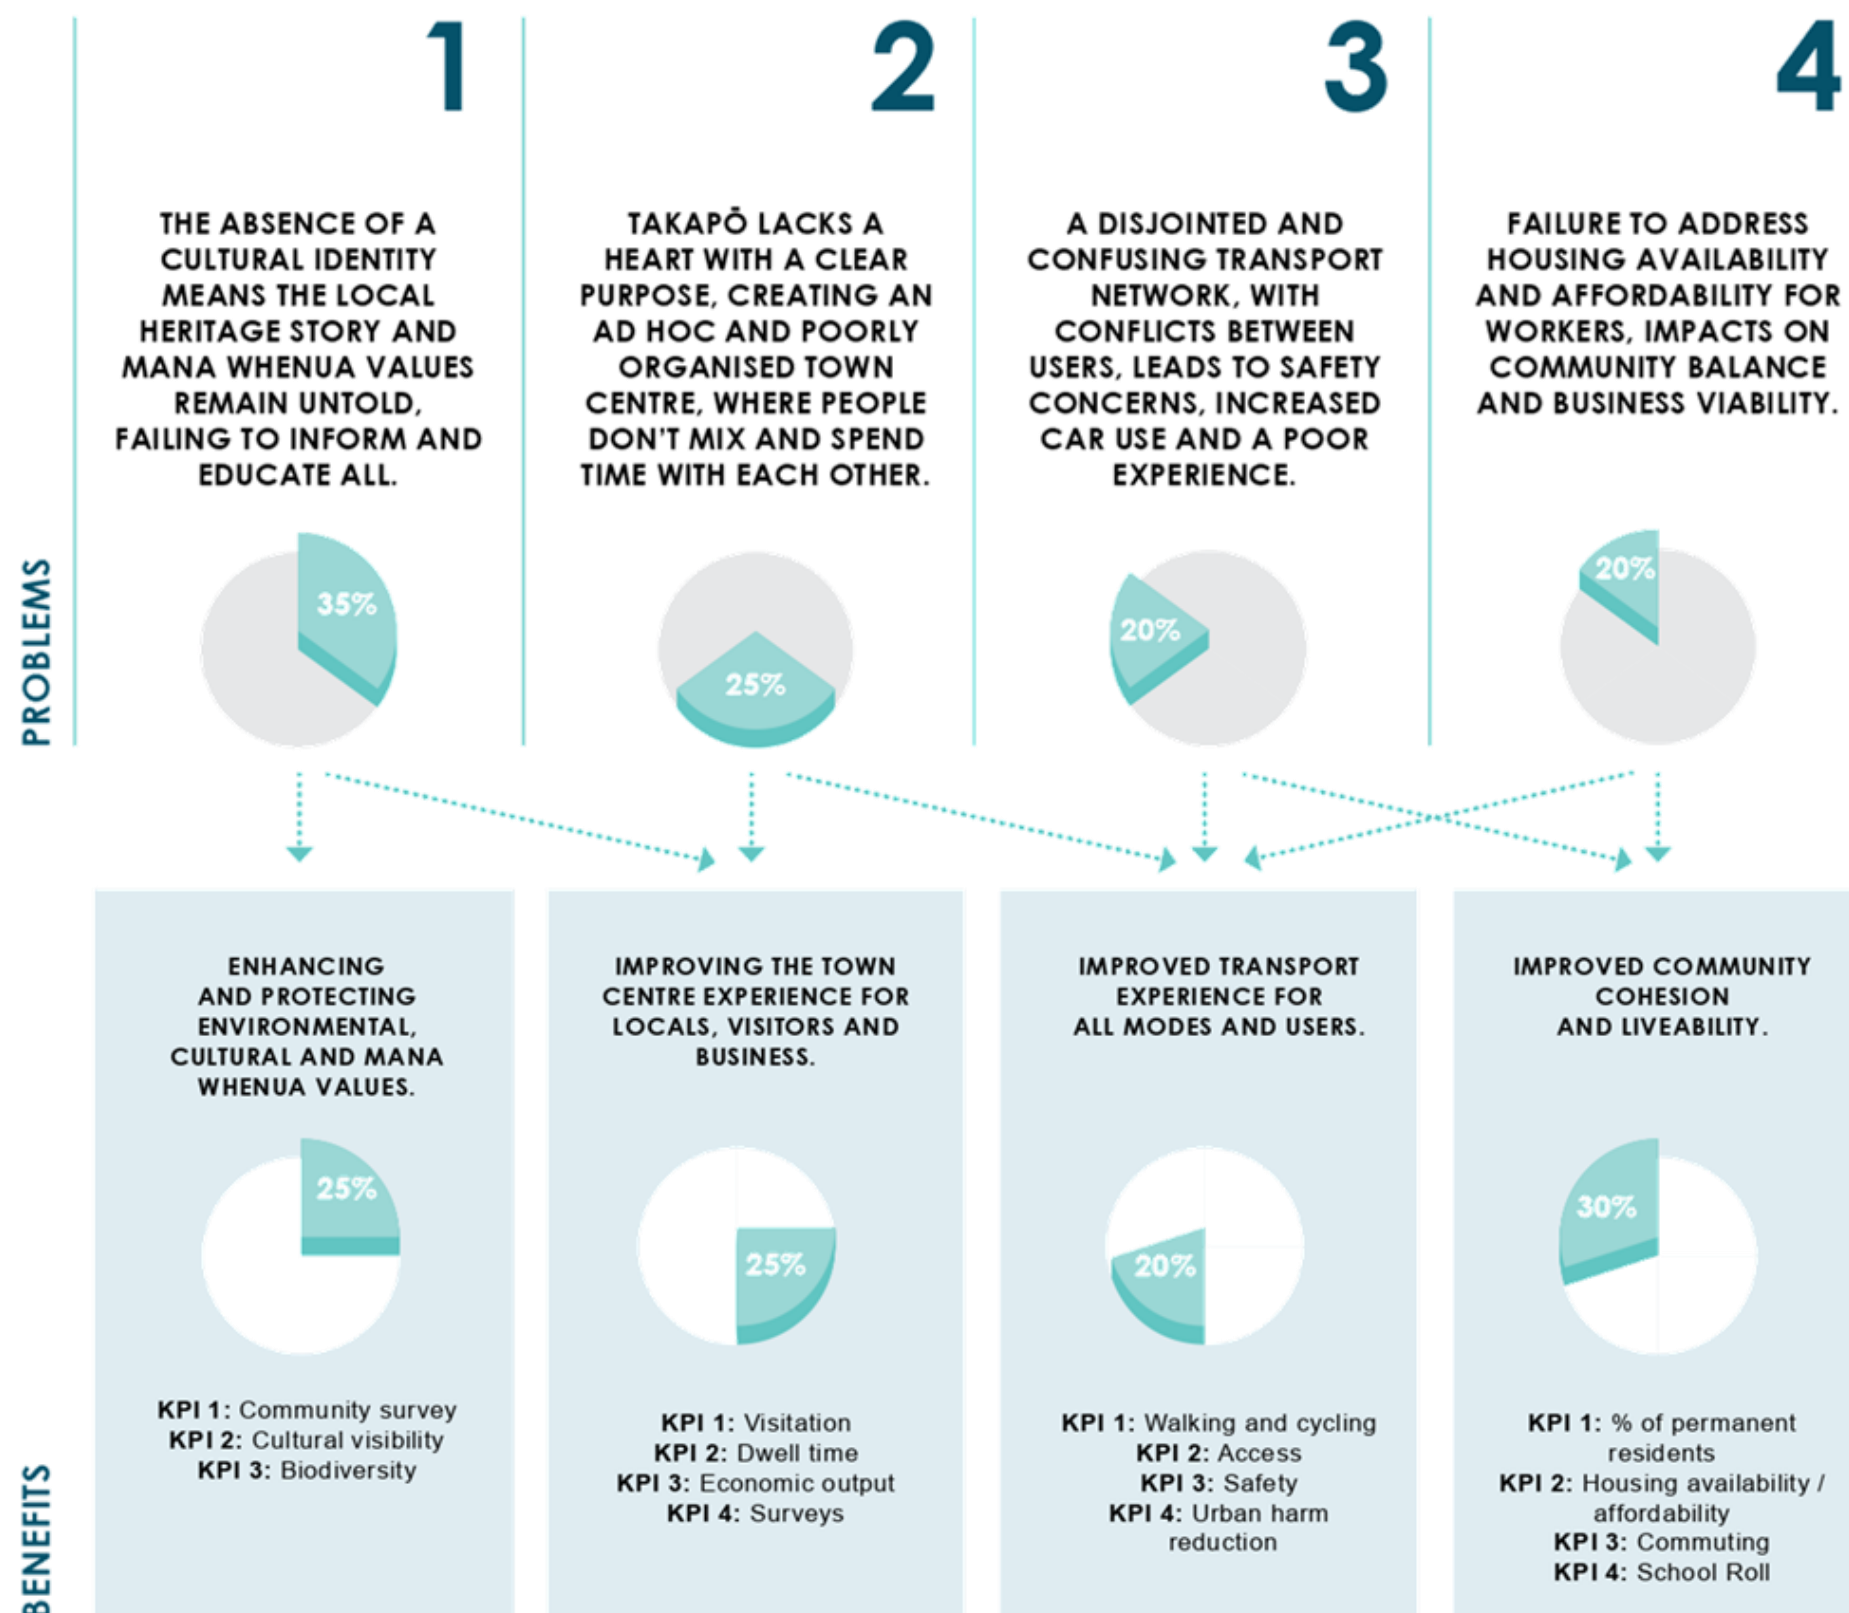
PROBLEMS

1

THE ABSENCE OF A CULTURAL IDENTITY MEANS THE LOCAL HERITAGE STORY AND MANA WHENUA VALUES REMAIN UNTOLD, FAILING TO INFORM AND EDUCATE ALL.

35%

2

TAKAPŌ LACKS A HEART WITH A CLEAR PURPOSE, CREATING AN AD HOC AND POORLY ORGANISED TOWN CENTRE, WHERE PEOPLE DON'T MIX AND SPEND TIME WITH EACH OTHER.

25%

3

A DISJOINTED AND CONFUSING TRANSPORT NETWORK, WITH CONFLICTS BETWEEN USERS, LEADS TO SAFETY CONCERNS, INCREASED CAR USE AND A POOR EXPERIENCE.

20%

4

FAILURE TO ADDRESS HOUSING AVAILABILITY AND AFFORDABILITY FOR WORKERS, IMPACTS ON COMMUNITY BALANCE AND BUSINESS VIABILITY.

20%

BENEFITS

ENHANCING AND PROTECTING ENVIRONMENTAL, CULTURAL AND MANA WHENUA VALUES.

25%

KPI 1: Community survey
KPI 2: Cultural visibility
KPI 3: Biodiversity

IMPROVING THE TOWN CENTRE EXPERIENCE FOR LOCALS, VISITORS AND BUSINESS.

25%

KPI 1: Visitation
KPI 2: Dwell time
KPI 3: Economic output
KPI 4: Surveys

IMPROVED TRANSPORT EXPERIENCE FOR ALL MODES AND USERS.

20%

KPI 1: Walking and cycling
KPI 2: Access
KPI 3: Safety
KPI 4: Urban harm reduction

IMPROVED COMMUNITY COHESION AND LIVEABILITY.

30%

KPI 1: % of permanent residents
KPI 2: Housing availability / affordability
KPI 3: Commuting
KPI 4: School Roll